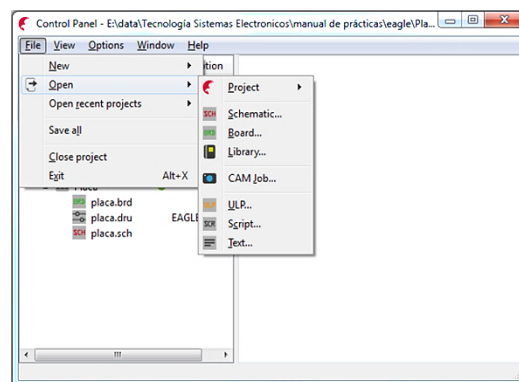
Control Panel - E:\data\Tecnología Sistemas Electronicos\manual de prácticas\eagle\Pla...

File View Options Window Help

New
Open
Open recent projects
Save all
Close project
Exit Alt+X

ition

Project
SCH Schematic...
BRD Board...
Library...
CAM Job...
ULP ULP...
SCR Script...
Text...

Placa
BRD placa.brd
placa.dru EAGLE
SCH placa.sch